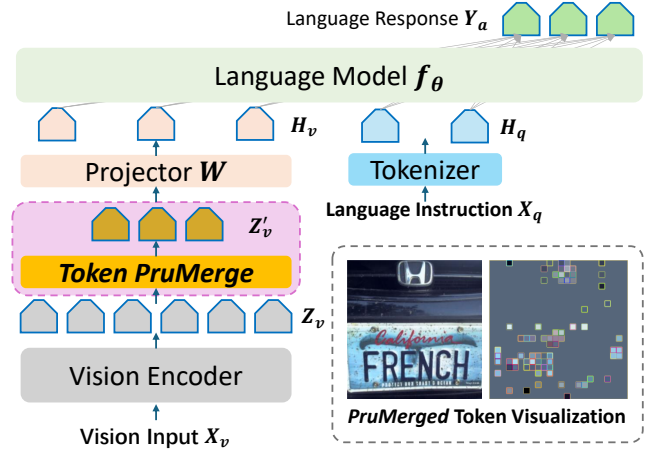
Language Response $\boldsymbol{Y_a}$

Language Model $\boldsymbol{f_\theta}$

$\boldsymbol{H_v}$

$\boldsymbol{H_q}$

Projector $\boldsymbol{W}$

Tokenizer

Language Instruction $\boldsymbol{X_q}$

$\boldsymbol{Z'_v}$

Token PruMerge

$\boldsymbol{Z_v}$

California

FRENCH

Vision Encoder

Vision Input $\boldsymbol{X_v}$

PruMerged Token Visualization